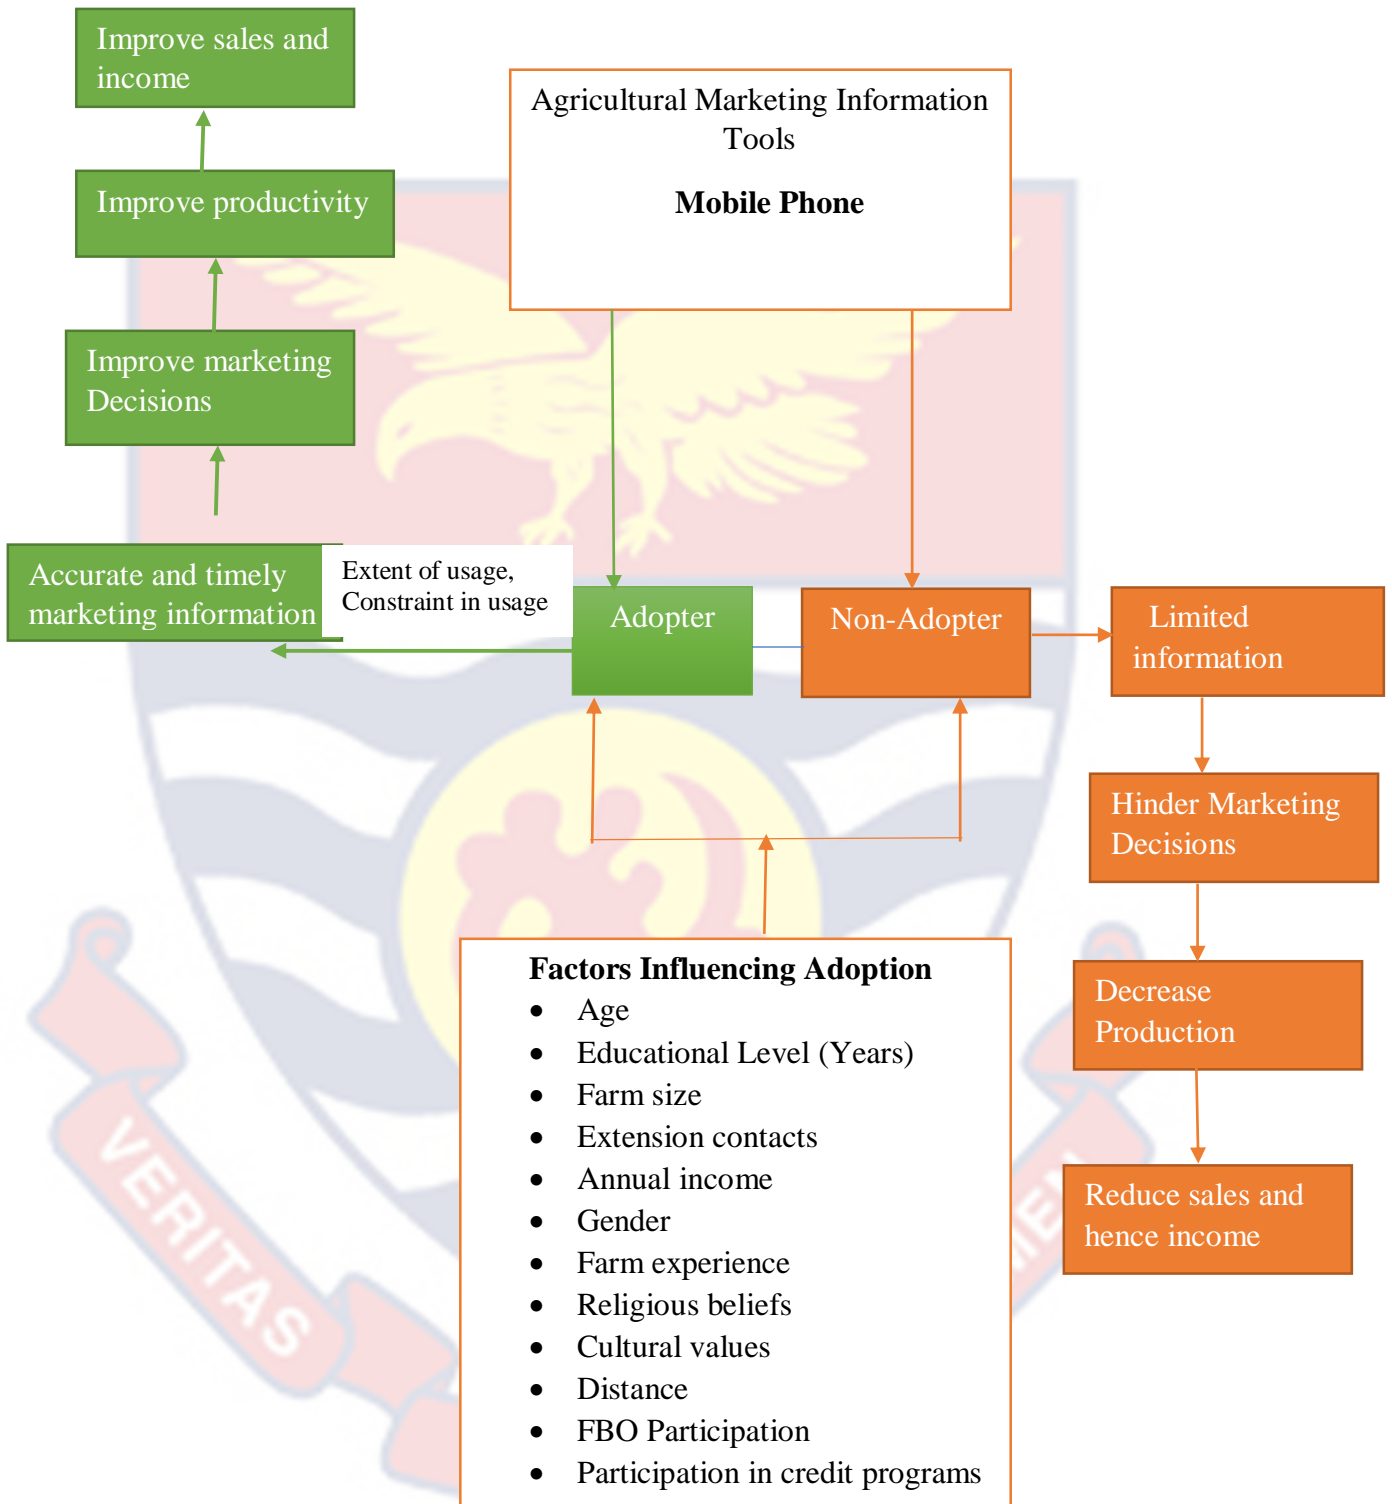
Improve sales and income

Agricultural Marketing Information Tools

**Mobile Phone**

Improve productivity

Improve marketing Decisions

Accurate and timely marketing information

Extent of usage, Constraint in usage

Adopter

Non-Adopter

Limited information

Hinder Marketing Decisions

Decrease Production

Reduce sales and hence income

**Factors Influencing Adoption**
- Age
- Educational Level (Years)
- Farm size
- Extension contacts
- Annual income
- Gender
- Farm experience
- Religious beliefs
- Cultural values
- Distance
- FBO Participation
- Participation in credit programs

VERITAS